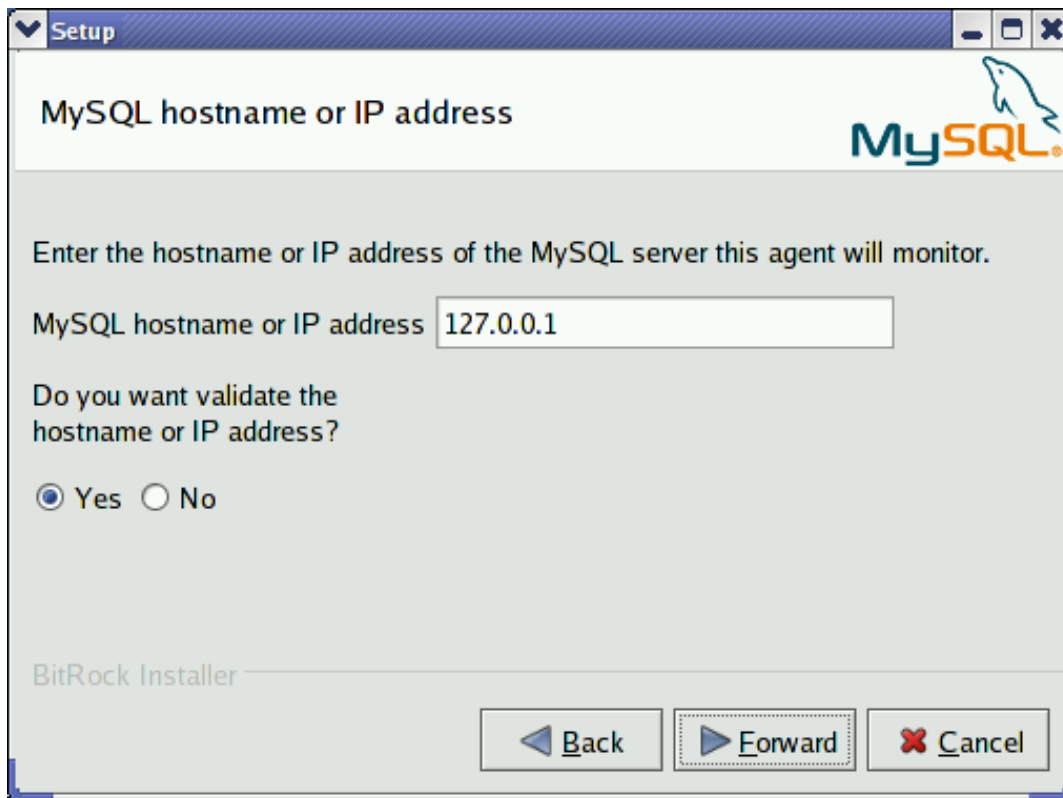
Setup

MySQL hostname or IP address

MySQL

Enter the hostname or IP address of the MySQL server this agent will monitor.

MySQL hostname or IP address 127.0.0.1

Do you want validate the hostname or IP address?

Yes No

BitRock Installer

Back Forward Cancel